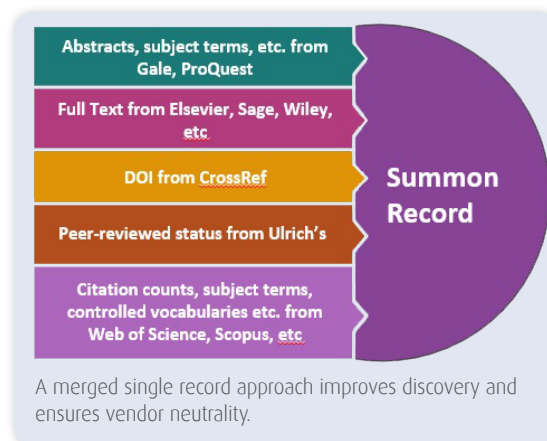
Abstracts, subject terms, etc. from Gale, ProQuest

Full Text from Elsevier, Sage, Wiley, etc

DOI from CrossRef

Peer-reviewed status from Ulrich's

Citation counts, subject terms, controlled vocabularies etc. from Web of Science, Scopus, etc

Summon Record

A merged single record approach improves discovery and ensures vendor neutrality.